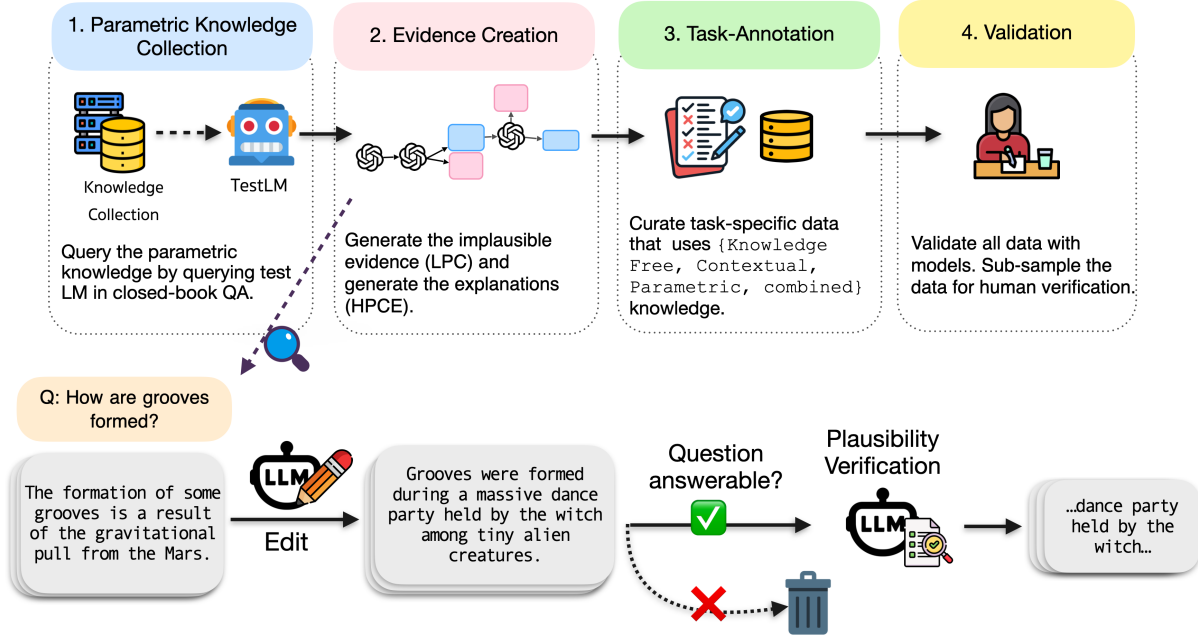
1. Parametric Knowledge Collection

Knowledge Collection

TestLM

Query the parametric knowledge by querying test LM in closed-book QA.

2. Evidence Creation

Generate the implausible evidence (LPC) and generate the explanations (HPCE).

3. Task-Annotation

Curate task-specific data that uses {Knowledge Free, Contextual, Parametric, combined} knowledge.

4. Validation

Validate all data with models. Sub-sample the data for human verification.

Q: How are grooves formed?

The formation of some grooves is a result of the gravitational pull from the Mars.

LLM

Edit

Grooves were formed during a massive dance party held by the witch among tiny alien creatures.

Question answerable?

Plausibility Verification

LLM

…dance party held by the witch…